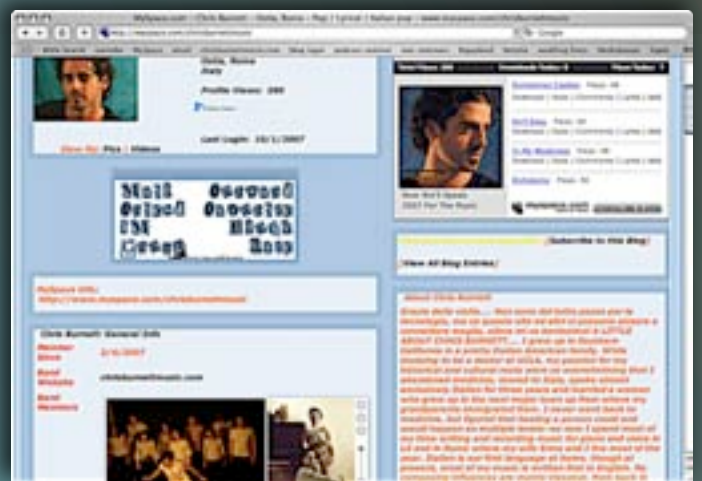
MySpace.com | Chris Burnett | Ostia, Roma | Pop / Lyrical / Italian pop | www.myspace.com/chrisburnettmusic

Ostia, Roma
Italy

Profile Views: 280

Last Login: 10/1/2007

View My: Pics | Videos

MySpace URL:
http://www.myspace.com/chrisburnettmusic

Chris Burnett General Info

Member Since: 2/4/2007

Band Website: chrisburnettmusic.com

Band Members

Total Plays: 288

Downloads Today: 0

Plays Today: 0

Subscribe to this Blog

[View All Blog Entries]

About Chris Burnett

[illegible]